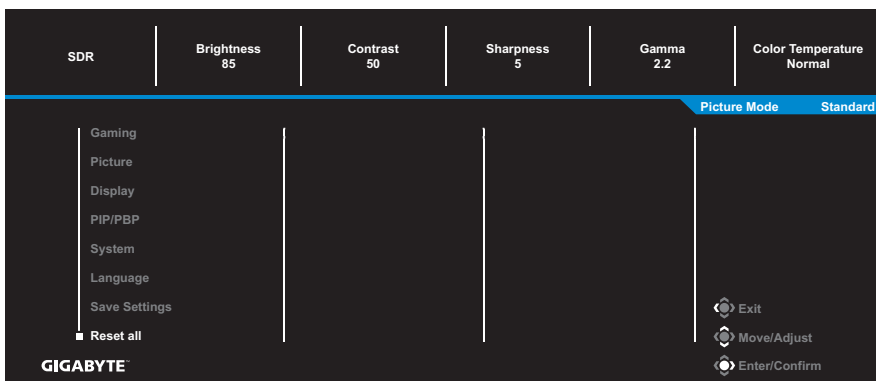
SDR

Brightness
85

Contrast
50

Sharpness
5

Gamma
2.2

Color Temperature
Normal

Picture Mode Standard

Gaming
Picture
Display
PIP/PBP
System
Language
Save Settings
Reset all

Exit
Move/Adjust
Enter/Confirm

GIGABYTE™